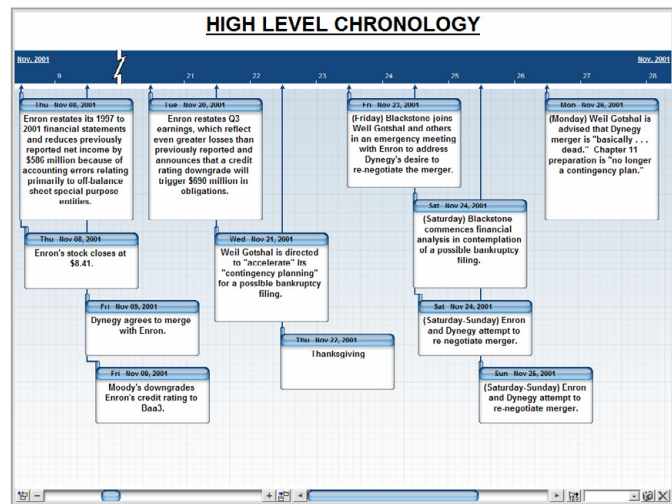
HIGH LEVEL CHRONOLOGY

Nov, 2001

Nov, 2001

8 9 21 22 23 24 25 26 27 28

Thu Nov 08, 2001
Enron restates its 1997 to 2001 financial statements and reduces previously reported net income by $586 million because of accounting errors relating primarily to off-balance sheet special purpose entities.

Tue Nov 20, 2001
Enron restates Q3 earnings, which reflect even greater losses than previously reported and announces that a credit rating downgrade will trigger $690 million in obligations.

Fri Nov 23, 2001
(Friday) Blackstone joins Weil Gotshal and others in an emergency meeting with Enron to address Dynegy's desire to re-negotiate the merger.

Mon Nov 26, 2001
(Monday) Weil Gotshal is advised that Dynegy merger is "basically . . . dead." Chapter 11 preparation is "no longer a contingency plan."

Thu Nov 08, 2001
Enron's stock closes at $8.41.

Wed Nov 21, 2001
Weil Gotshal is directed to "accelerate" its "contingency planning" for a possible bankruptcy filing.

Sat Nov 24, 2001
(Saturday) Blackstone commences financial analysis in contemplation of a possible bankruptcy filing.

Fri Nov 09, 2001
Dynegy agrees to merge with Enron.

Sat Nov 24, 2001
(Saturday-Sunday) Enron and Dynegy attempt to re negotiate merger.

Thu Nov 22, 2001
Thanksgiving

Fri Nov 09, 2001
Moody's downgrades Enron's credit rating to Baa3.

Sun Nov 25, 2001
(Saturday-Sunday) Enron and Dynegy attempt to re-negotiate merger.